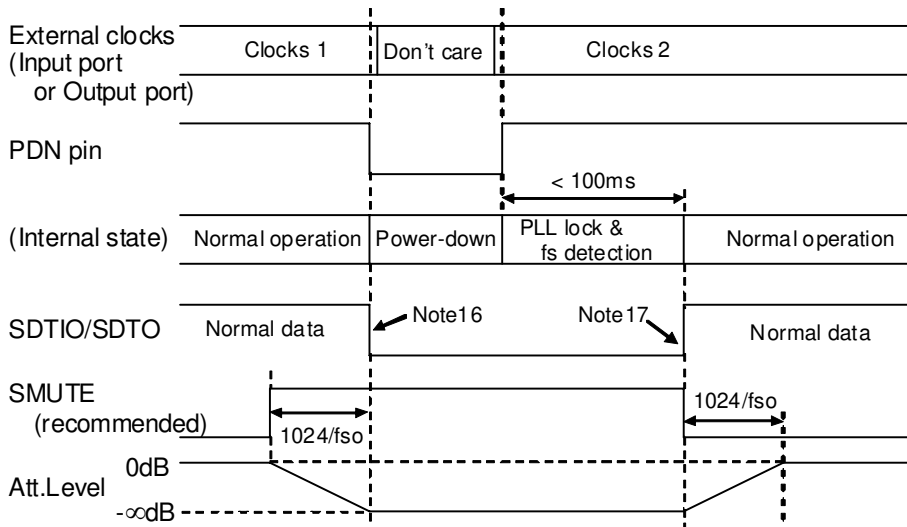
External clocks (Input port or Output port)

Clocks 1

Don't care

Clocks 2

PDN pin

< 100ms

(Internal state)

Normal operation

Power-down

PLL lock & fs detection

Normal operation

SDTIO/SDTO

Normal data

Note16

Note17

Normal data

SMUTE (recommended)

1024/fso

1024/fso

0dB

Att.Level

$-\infty$dB